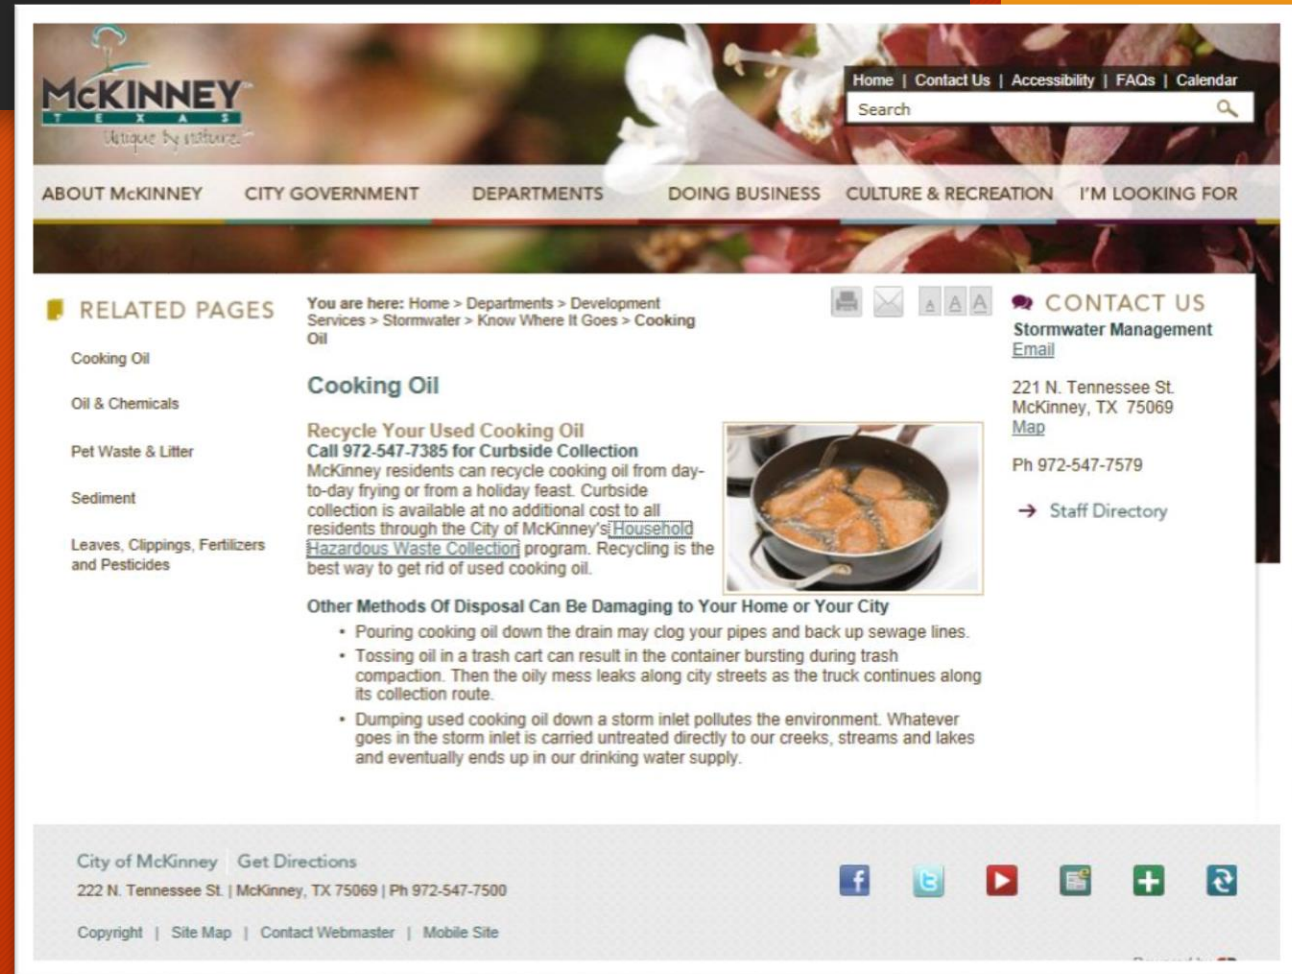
McKINNEY
T E X A S
Unique by nature

Home | Contact Us | Accessibility | FAQs | Calendar
Search

ABOUT McKINNEY CITY GOVERNMENT DEPARTMENTS DOING BUSINESS CULTURE & RECREATION I'M LOOKING FOR

RELATED PAGES

Cooking Oil

Oil & Chemicals

Pet Waste & Litter

Sediment

Leaves, Clippings, Fertilizers and Pesticides

You are here: Home > Departments > Development Services > Stormwater > Know Where It Goes > Cooking Oil

A A A

Cooking Oil

Recycle Your Used Cooking Oil
Call 972-547-7385 for Curbside Collection
McKinney residents can recycle cooking oil from day-to-day frying or from a holiday feast. Curbside collection is available at no additional cost to all residents through the City of McKinney's Household Hazardous Waste Collection program. Recycling is the best way to get rid of used cooking oil.

Other Methods Of Disposal Can Be Damaging to Your Home or Your City
• Pouring cooking oil down the drain may clog your pipes and back up sewage lines.
• Tossing oil in a trash cart can result in the container bursting during trash compaction. Then the oily mess leaks along city streets as the truck continues along its collection route.
• Dumping used cooking oil down a storm inlet pollutes the environment. Whatever goes in the storm inlet is carried untreated directly to our creeks, streams and lakes and eventually ends up in our drinking water supply.

CONTACT US
Stormwater Management
Email

221 N. Tennessee St.
McKinney, TX 75069
Map

Ph 972-547-7579

→ Staff Directory

City of McKinney Get Directions
222 N. Tennessee St. | McKinney, TX 75069 | Ph 972-547-7500

Copyright | Site Map | Contact Webmaster | Mobile Site